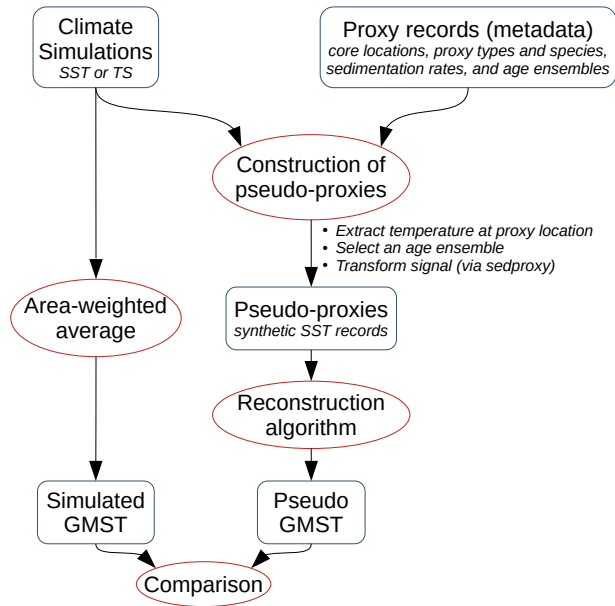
Climate Simulations
SST or TS

Proxy records (metadata)
core locations, proxy types and species, sedimentation rates, and age ensembles

Construction of pseudo-proxies

• Extract temperature at proxy location
• Select an age ensemble
• Transform signal (via sedproxy)

Area-weighted average

Pseudo-proxies
synthetic SST records

Reconstruction algorithm

Simulated GMST

Pseudo GMST

Comparison